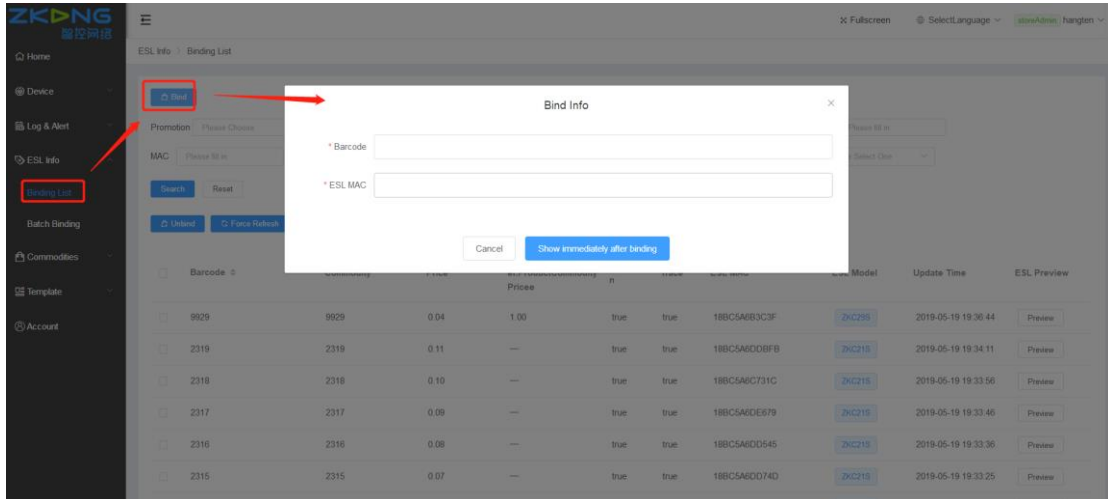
ZKONG 智控网络

Home
Device
Log & Alert
ESL Info
Binding List
Batch Binding
Commodities
Template
Account

Fullscreen SelectLanguage storeAdmin hangten

ESL Info > Binding List

Bind

Promotion Please Choose
MAC Please fill in
Please fill in
Please Select One

Search Reset

Unbind Force Refresh

Bind Info

* Barcode
* ESL MAC

Cancel Show immediately after binding

| | Barcode | Commodity | Price | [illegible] Pricee | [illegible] | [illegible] | ESL MAC | ESL Model | Update Time | ESL Preview |
|---|---|---|---|---|---|---|---|---|---|---|
| | 9929 | 9929 | 0.04 | 1.00 | true | true | 18BC5A6B3C3F | ZKC29S | 2019-05-19 19:36:44 | Preview |
| | 2319 | 2319 | 0.11 | — | true | true | 18BC5A6DDBFB | ZKC21S | 2019-05-19 19:34:11 | Preview |
| | 2318 | 2318 | 0.10 | — | true | true | 18BC5A6C731C | ZKC21S | 2019-05-19 19:33:56 | Preview |
| | 2317 | 2317 | 0.09 | — | true | true | 18BC5A6DE679 | ZKC21S | 2019-05-19 19:33:46 | Preview |
| | 2316 | 2316 | 0.08 | — | true | true | 18BC5A6DD545 | ZKC21S | 2019-05-19 19:33:36 | Preview |
| | 2315 | 2315 | 0.07 | — | true | true | 18BC5A6DD74D | ZKC21S | 2019-05-19 19:33:25 | Preview |